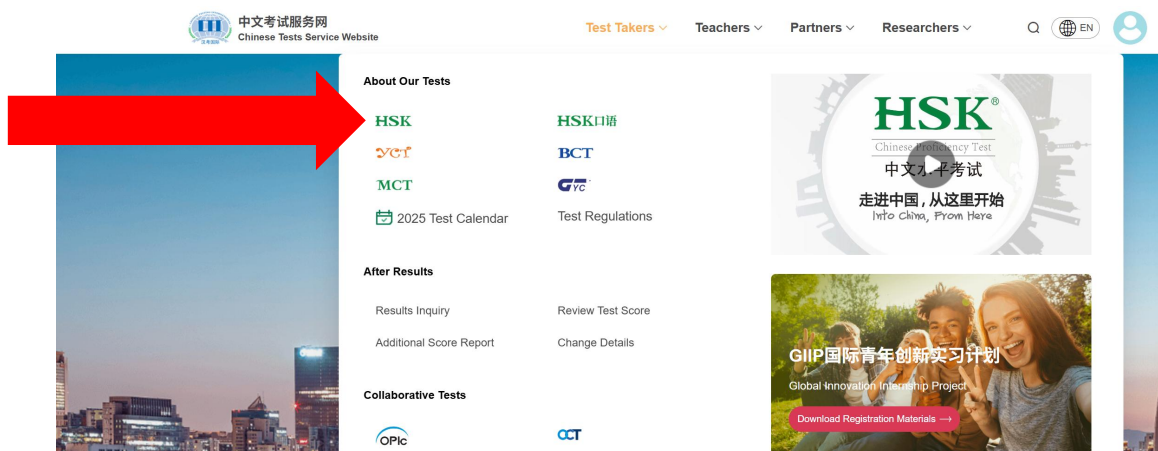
中文考试服务网
Chinese Tests Service Website

Test Takers Teachers Partners Researchers EN

About Our Tests

HSK HSK口语
YCT BCT
MCT GTYC
2025 Test Calendar Test Regulations

After Results

Results Inquiry Review Test Score
Additional Score Report Change Details

Collaborative Tests

OPIc OCT

HSK®
Chinese Proficiency Test
中文水平考试
走进中国，从这里开始
Into China, From Here

GIIP国际青年创新实习计划
Global Innovation Internship Project
Download Registration Materials →